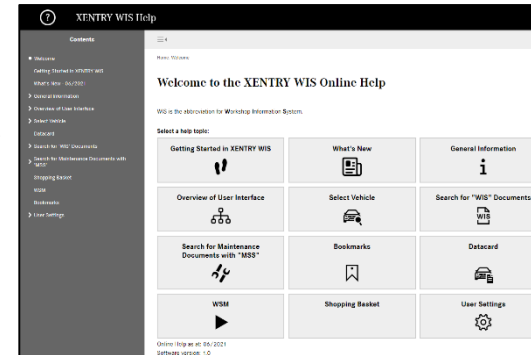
XENTRY WIS Help

Contents

Welcome
Getting Started in XENTRY WIS
What's New 06/2021
General Information
Overview of User Interface
Select Vehicle
Datacard
Search for "WIS" Documents
Search for Maintenance Documents with "MSS"
Shopping Basket
WSM
Bookmarks
User Settings

Home Welcome

Welcome to the XENTRY WIS Online Help

WIS is the abbreviation for Workshop Information System.

Select a help topic:

| Getting Started in XENTRY WIS | What's New | General Information |
|---|---|---|
| Overview of User Interface | Select Vehicle | Search for "WIS" Documents |
| Search for Maintenance Documents with "MSS" | Bookmarks | Datacard |
| WSM | Shopping Basket | User Settings |

Online Help as at: 06/2021
Software version: 1.0